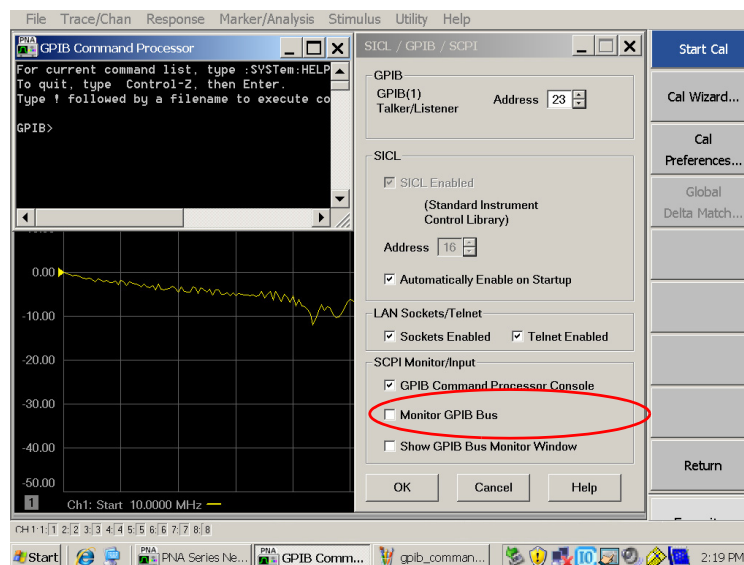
File Trace/Chan Response Marker/Analysis Stimulus Utility Help

PNA GPIB Command Processor

For current command list, type :SYSTem:HELP
To quit, type Control-Z, then Enter.
Type ! followed by a filename to execute co

GPIB>

0.00
-10.00
-20.00
-30.00
-40.00
-50.00
1 Ch1: Start 10.0000 MHz

SICL / GPIB / SCPI

GPIB
GPIB(1) Talker/Listener
Address 23

SICL
SICL Enabled
(Standard Instrument Control Library)
Address 16
Automatically Enable on Startup

LAN Sockets/Telnet
Sockets Enabled
Telnet Enabled

SCPI Monitor/Input
GPIB Command Processor Console
Monitor GPIB Bus
Show GPIB Bus Monitor Window

OK
Cancel
Help

Start Cal
Cal Wizard...
Cal Preferences...
Global Delta Match...
Return

CH1:1 2 3 4 5 6 7 8

Start PNA Series Ne... GPIB Comm... gpib_comman... 2:19 PM